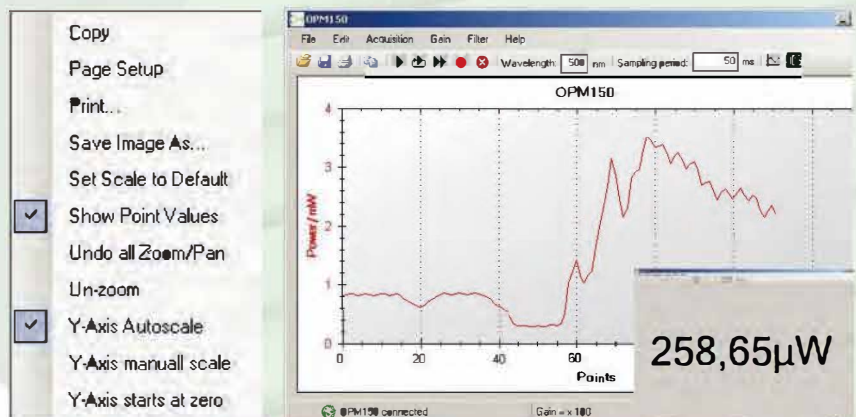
Copy
Page Setup
Print...
Save Image As...
Set Scale to Default
Show Point Values
Undo all Zoom/Pan
Un-zoom
Y-Axis Autoscale
Y-Axis manuall scale
Y-Axis starts at zero

OPM150
File Edit Acquisition Gain Filter Help
Wavelength: 508 nm Sampling period: 50 ms
OPM150
Power / mW
4
3
2
1
0
0 20 40 60
Points
258,65µW
OPM150 connected
Gain = x 100